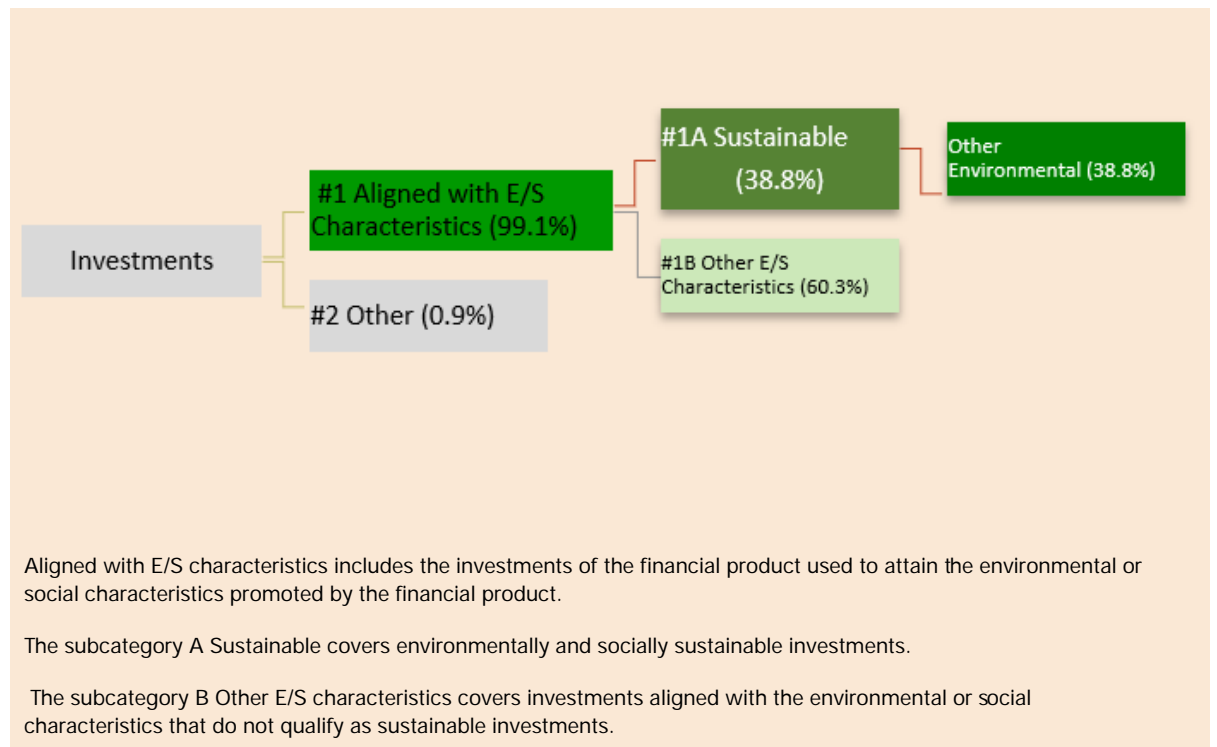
Investments

#1 Aligned with E/S Characteristics (99.1%)

#2 Other (0.9%)

#1A Sustainable (38.8%)

#1B Other E/S Characteristics (60.3%)

Other Environmental (38.8%)

Aligned with E/S characteristics includes the investments of the financial product used to attain the environmental or social characteristics promoted by the financial product.

The subcategory A Sustainable covers environmentally and socially sustainable investments.

The subcategory B Other E/S characteristics covers investments aligned with the environmental or social characteristics that do not qualify as sustainable investments.